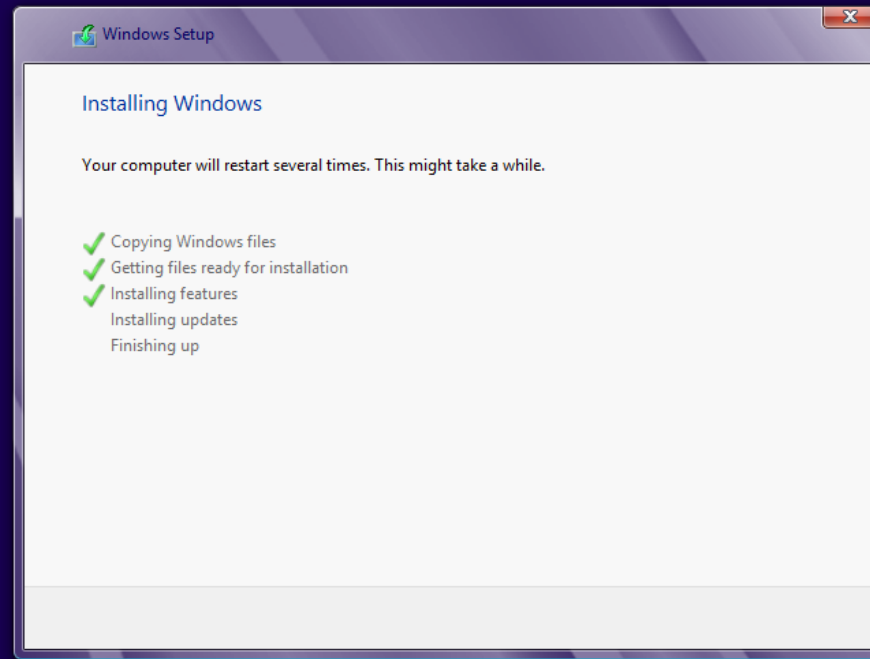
Windows Setup

Installing Windows

Your computer will restart several times. This might take a while.

Copying Windows files
Getting files ready for installation
Installing features
Installing updates
Finishing up